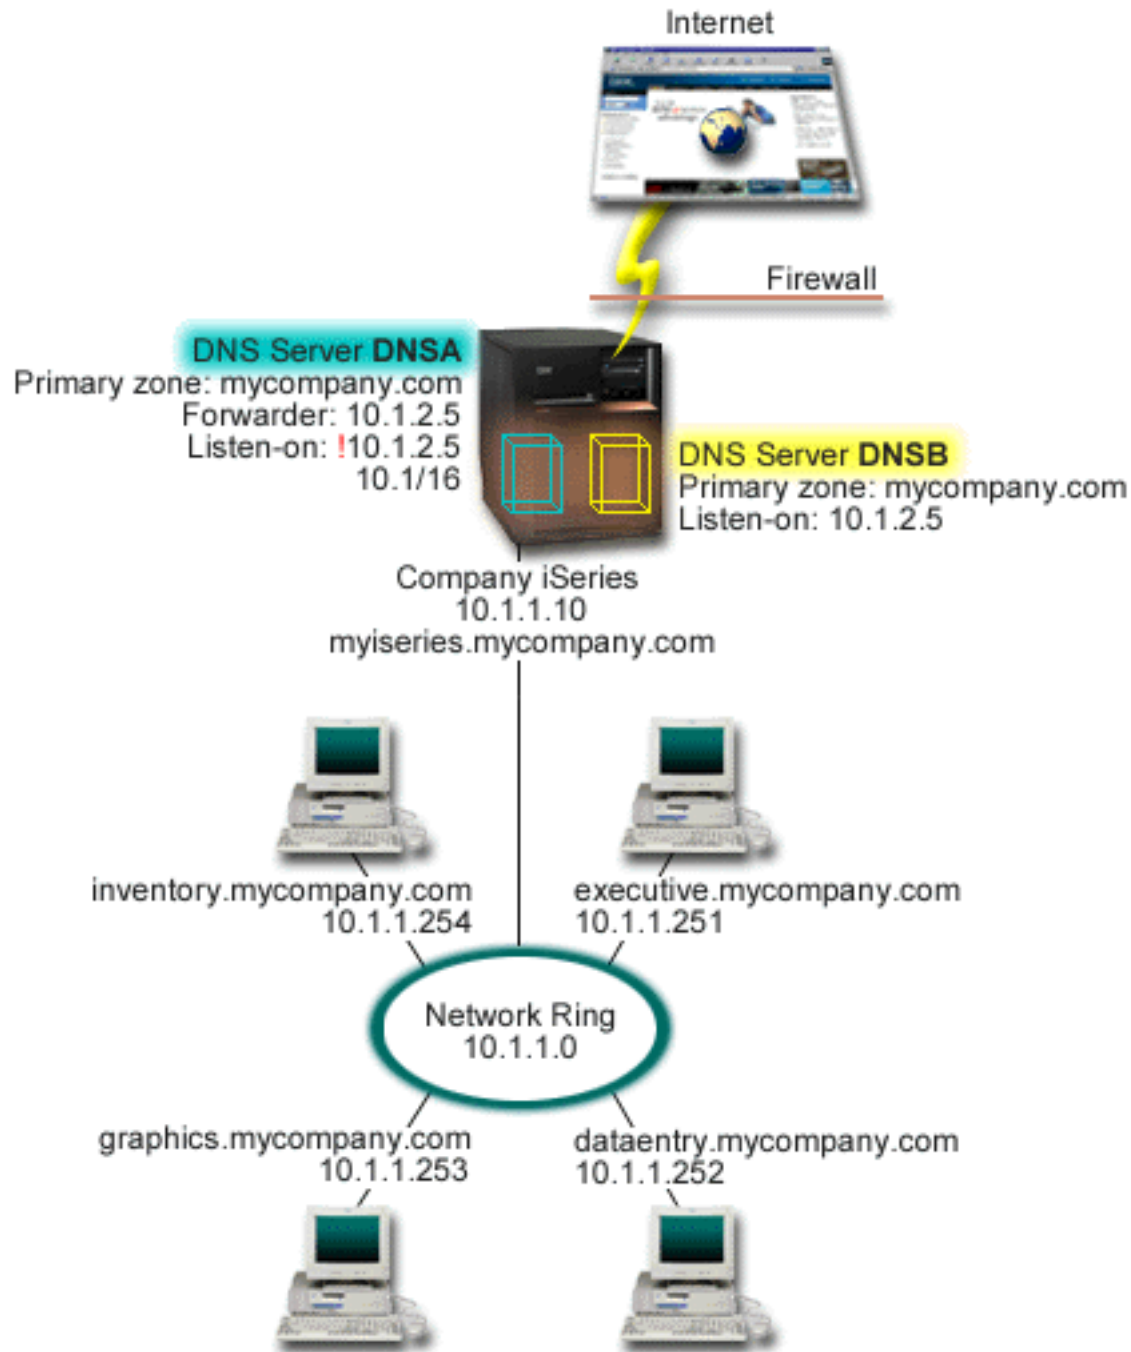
Internet

Firewall

DNS Server DNSA
Primary zone: mycompany.com
Forwarder: 10.1.2.5
Listen-on: !10.1.2.5
10.1/16

DNS Server DNSB
Primary zone: mycompany.com
Listen-on: 10.1.2.5

Company iSeries
10.1.1.10
myiseries.mycompany.com

inventory.mycompany.com
10.1.1.254

executive.mycompany.com
10.1.1.251

Network Ring
10.1.1.0

graphics.mycompany.com
10.1.1.253

dataentry.mycompany.com
10.1.1.252